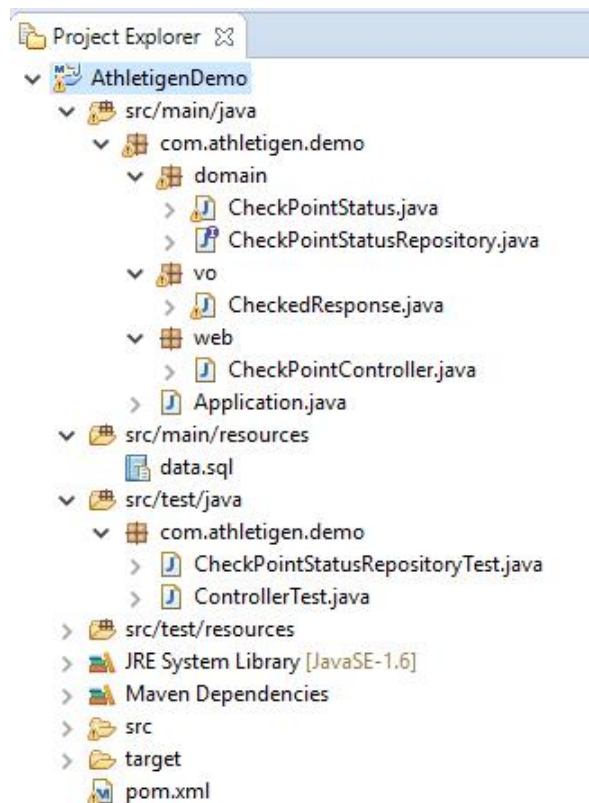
Project Explorer ☒

AthletigenDemo
src/main/java
com.athletigen.demo
domain
CheckPointStatus.java
CheckPointStatusRepository.java
vo
CheckedResponse.java
web
CheckPointController.java
Application.java
src/main/resources
data.sql
src/test/java
com.athletigen.demo
CheckPointStatusRepositoryTest.java
ControllerTest.java
src/test/resources
JRE System Library [JavaSE-1.6]
Maven Dependencies
src
target
pom.xml